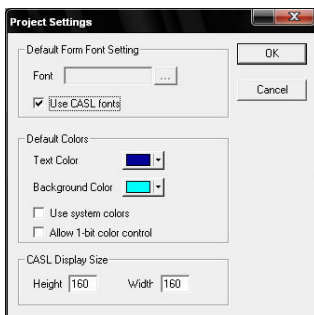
Project Settings

Default Form Font Setting

Font ...

Use CASL fonts

OK

Cancel

Default Colors

Text Color

Background Color

Use system colors

Allow 1-bit color control

CASL Display Size

Height 160

Width 160